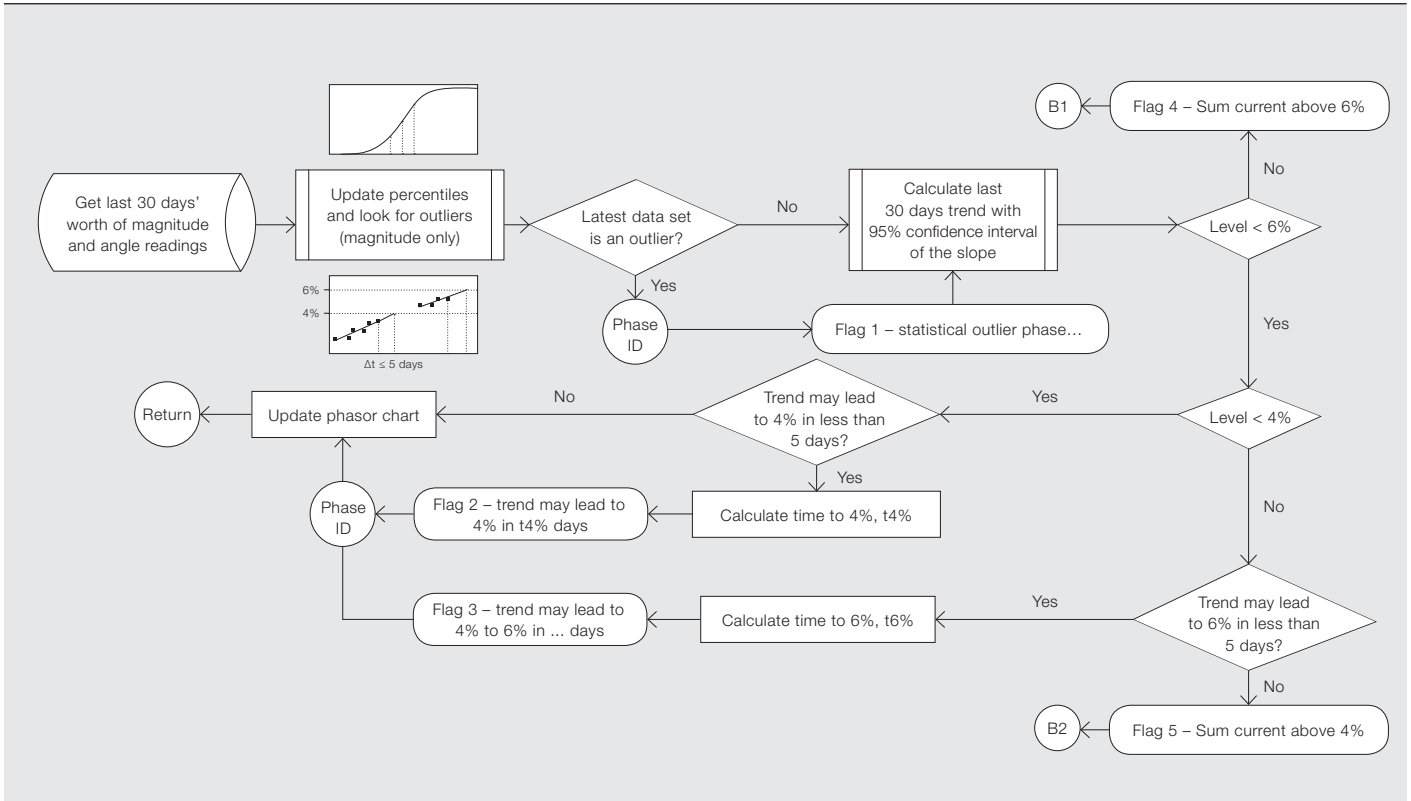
B1

Flag 4 – Sum current above 6%

No

Get last 30 days' worth of magnitude and angle readings

Update percentiles and look for outliers (magnitude only)

6%

4%

Δt ≤ 5 days

Latest data set is an outlier?

No

Yes

Calculate last 30 days trend with 95% confidence interval of the slope

Level < 6%

Phase ID

Flag 1 – statistical outlier phase...

Yes

Return

Update phasor chart

No

Trend may lead to 4% in less than 5 days?

Yes

Level < 4%

Yes

Phase ID

Flag 2 – trend may lead to 4% in t4% days

Calculate time to 4%, t4%

No

Flag 3 – trend may lead to 4% to 6% in ... days

Calculate time to 6%, t6%

Yes

Trend may lead to 6% in less than 5 days?

No

B2

Flag 5 – Sum current above 4%